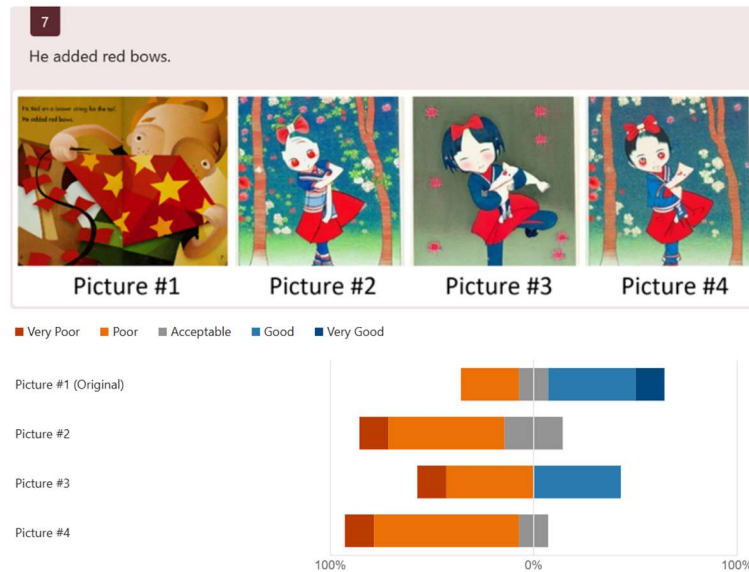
7

He added red bows.

He tied on a brown string for the tail. He added red bows.

Picture #1

Picture #2

Picture #3

Picture #4

Very Poor
Poor
Acceptable
Good
Very Good

Picture #1 (Original)

Picture #2

Picture #3

Picture #4

100%

0%

100%